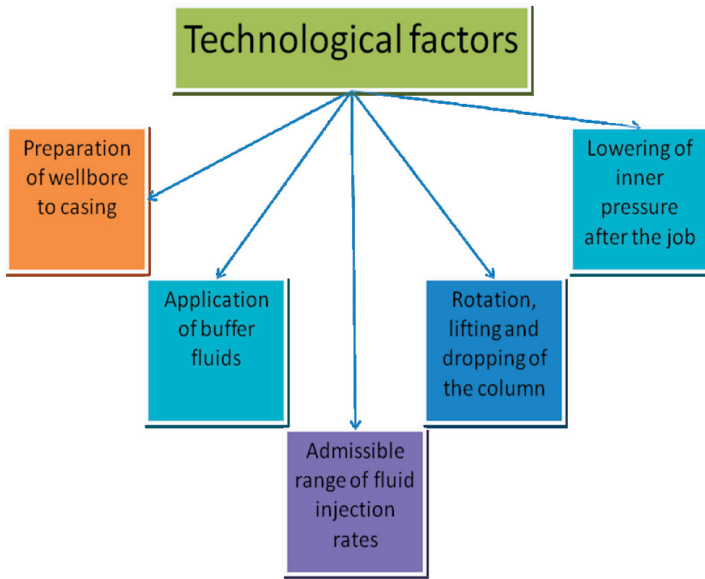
Technological factors

Preparation of wellbore to casing

Application of buffer fluids

Admissible range of fluid injection rates

Rotation, lifting and dropping of the column

Lowering of inner pressure after the job